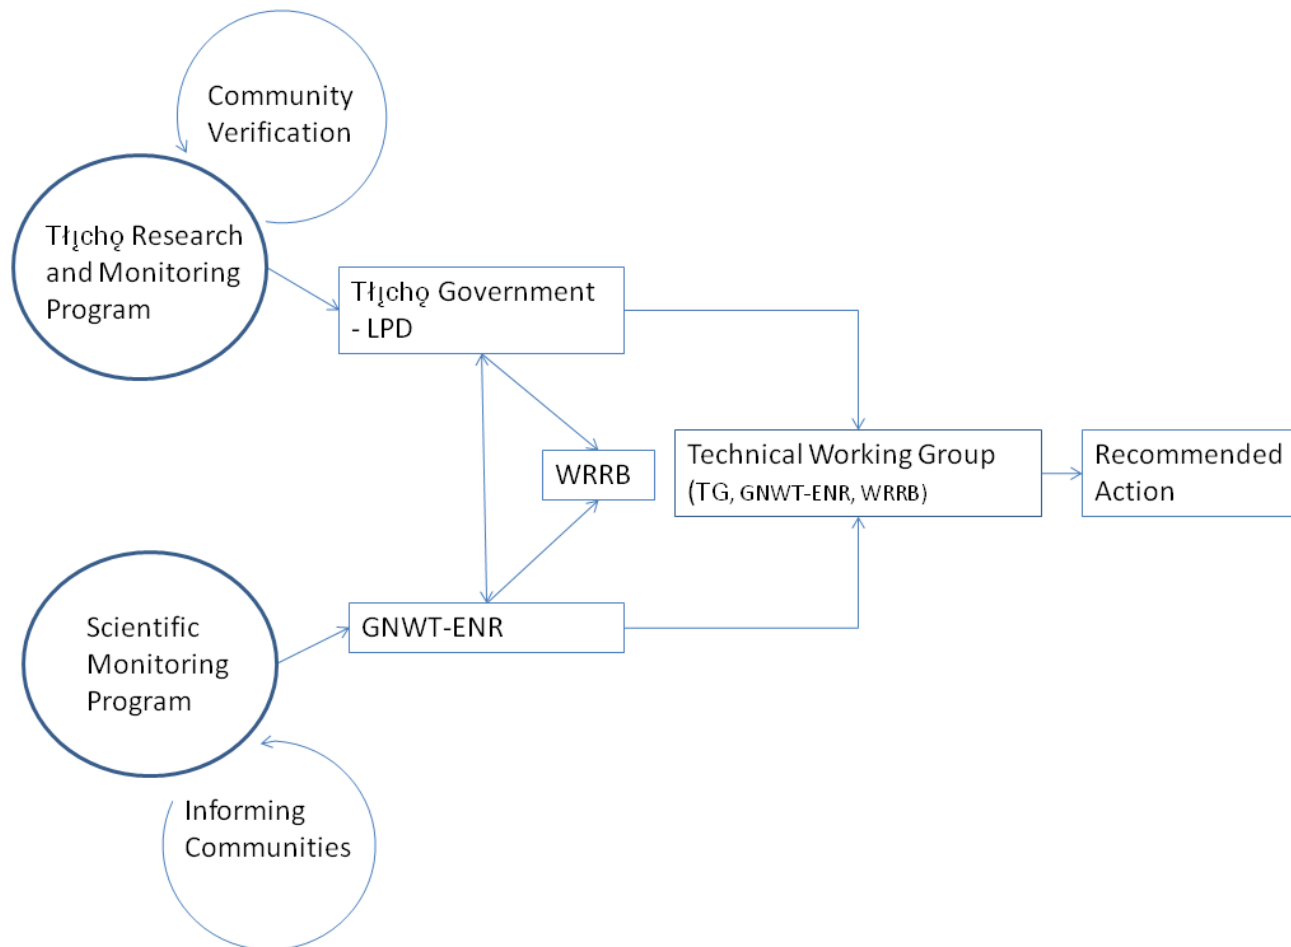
Community Verification

Tłı̨chǫ Research and Monitoring Program

Tłı̨chǫ Government - LPD

WRRB

Technical Working Group (TG, GNWT-ENR, WRRB)

Recommended Action

GNWT-ENR

Scientific Monitoring Program

Informing Communities